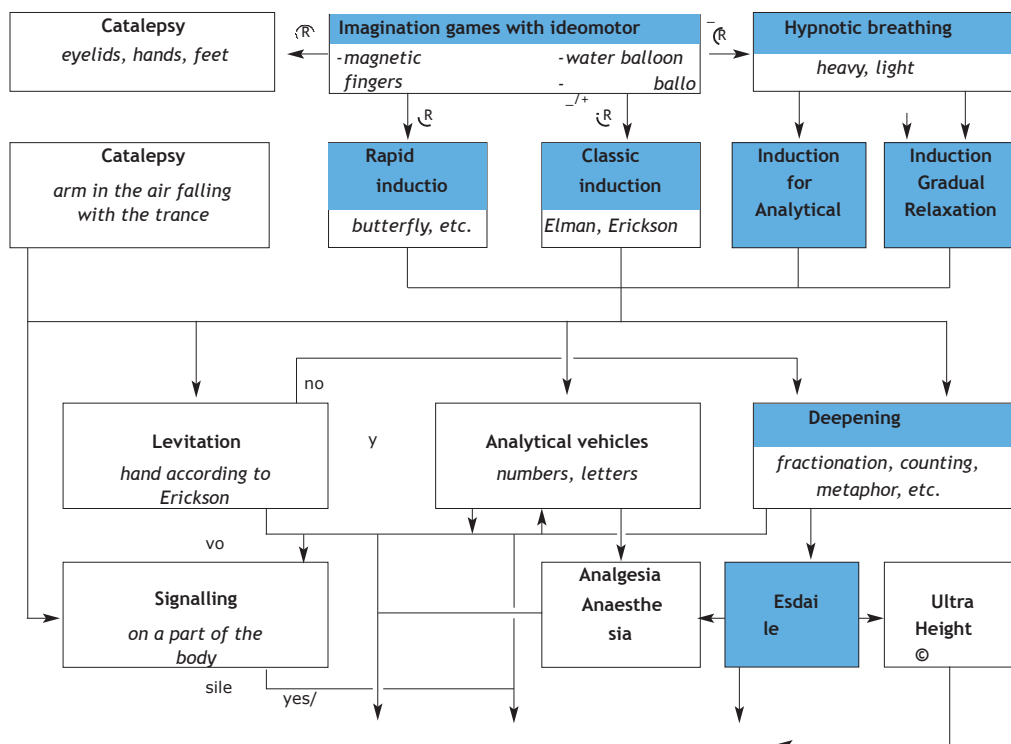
Catalepsy
eyelids, hands, feet

R

Imagination games with ideomotor
-magnetic fingers
-water balloon
- ballo

R

Hypnotic breathing
heavy, light

R

_/+
R

Catalepsy
arm in the air falling with the trance

Rapid inductio
butterfly, etc.

Classic induction
Elman, Erickson

Induction for Analytical

Induction Gradual Relaxation

no

y

Levitation
hand according to Erickson

Analytical vehicles
numbers, letters

Deepening
fractionation, counting, metaphor, etc.

vo

Signalling
on a part of the body

Analgesia Anaesthe sia

Esdai le

Ultra Height
©

sile

yes/